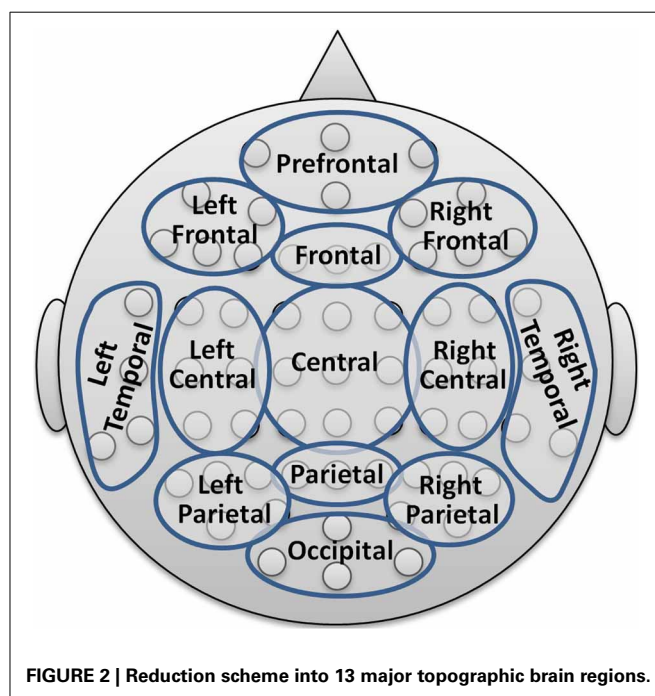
Prefrontal

Left Frontal

Right Frontal

Frontal

Left Temporal

Left Central

Central

Right Central

Right Temporal

Parietal

Left Parietal

Right Parietal

Occipital

FIGURE 2 | Reduction scheme into 13 major topographic brain regions.